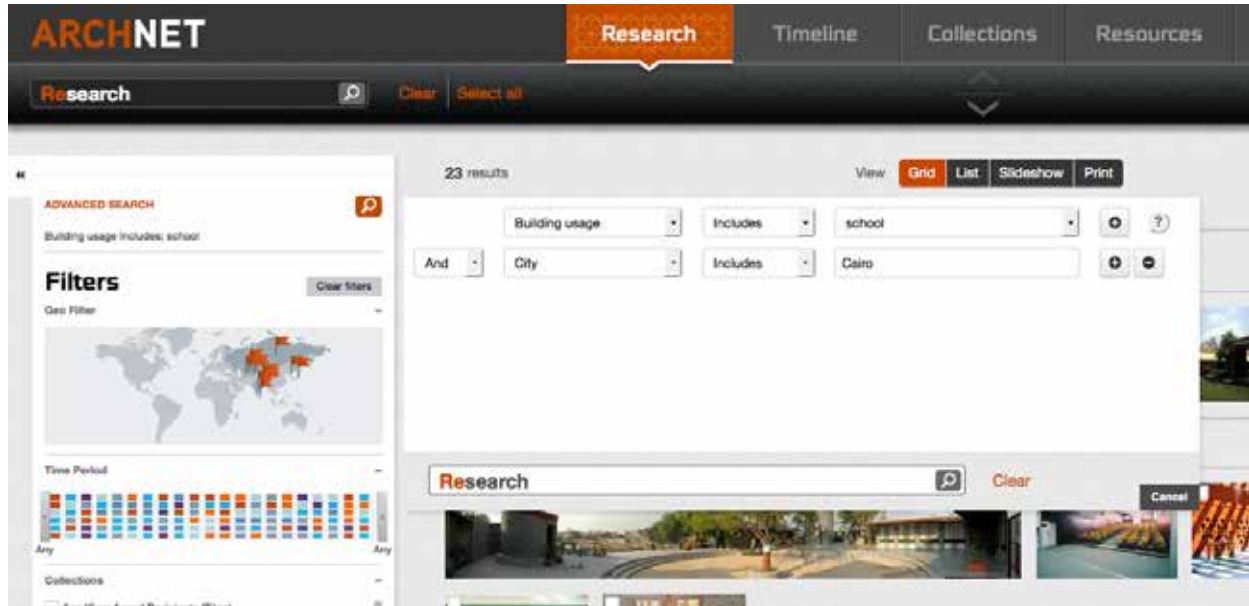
ARCHNET

Research Timeline Collections Resources

Research Clear Select all

ADVANCED SEARCH

Building usage Includes: school

Filters

Clear filters

Geo Filter

Time Period

Any Any

Collections

23 results

View Grid List Slideshow Print

Building usage Includes school ?

And City Includes Cairo

Research Clear

Cancel